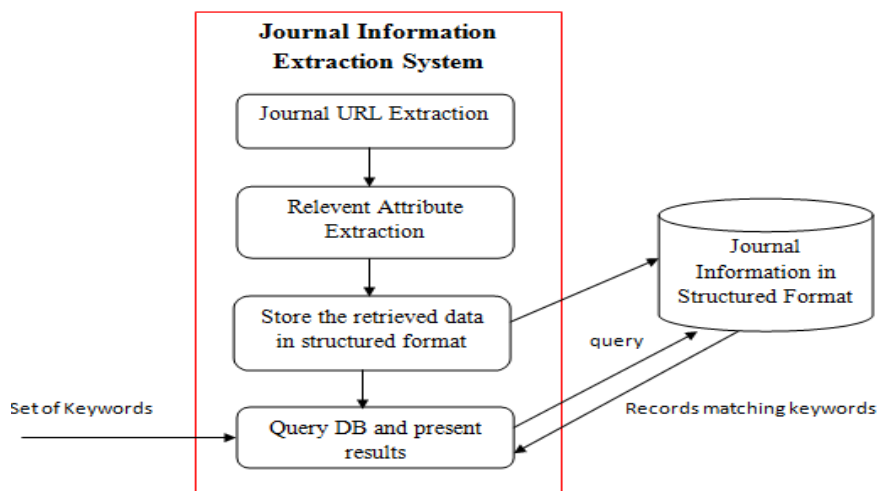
Journal Information Extraction System

Journal URL Extraction

Relevent Attribute Extraction

Store the retrieved data in structured format

Query DB and present results

Set of Keywords

Journal Information in Structured Format

query

Records matching keywords